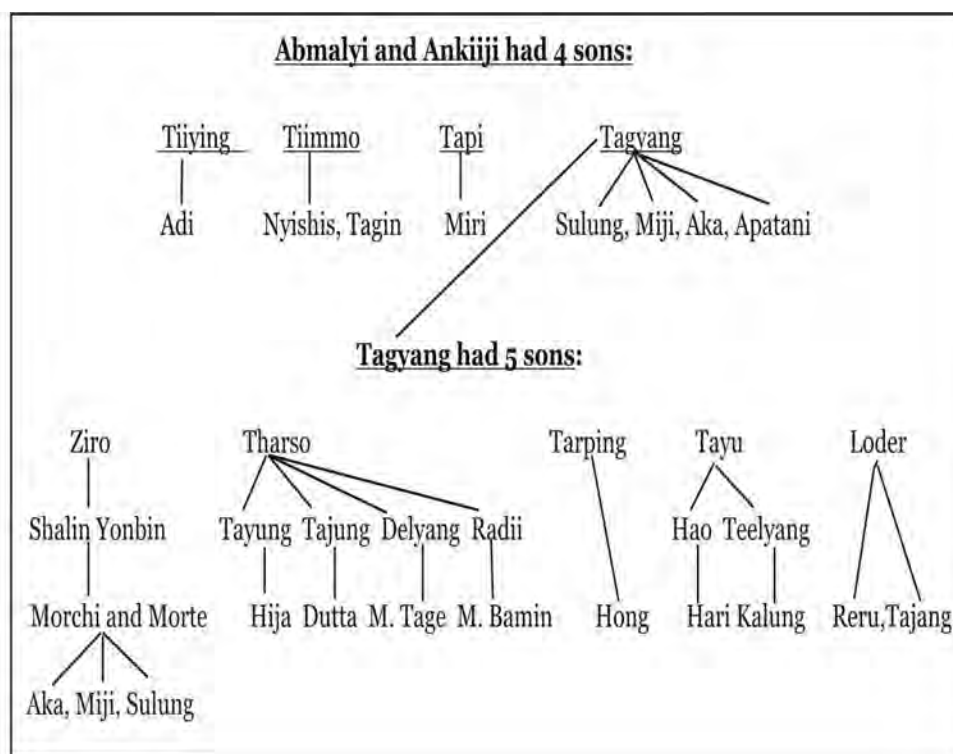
Abmalyi and Ankiiji had 4 sons:

Tiiying
Adi

Tiimmo
Nyishis, Tagin

Tapi
Miri

Tagyang
Sulung, Miji, Aka, Apatani

Tagyang had 5 sons:

Ziro
Shalin Yonbin
Morchi and Morte
Aka, Miji, Sulung

Tharso
Tayung Tajung Delyang Radii
Hija Dutta M. Tage M. Bamin

Tarping
Hong

Tayu
Hao Teelyang
Hari Kalung

Loder
Reru,Tajang